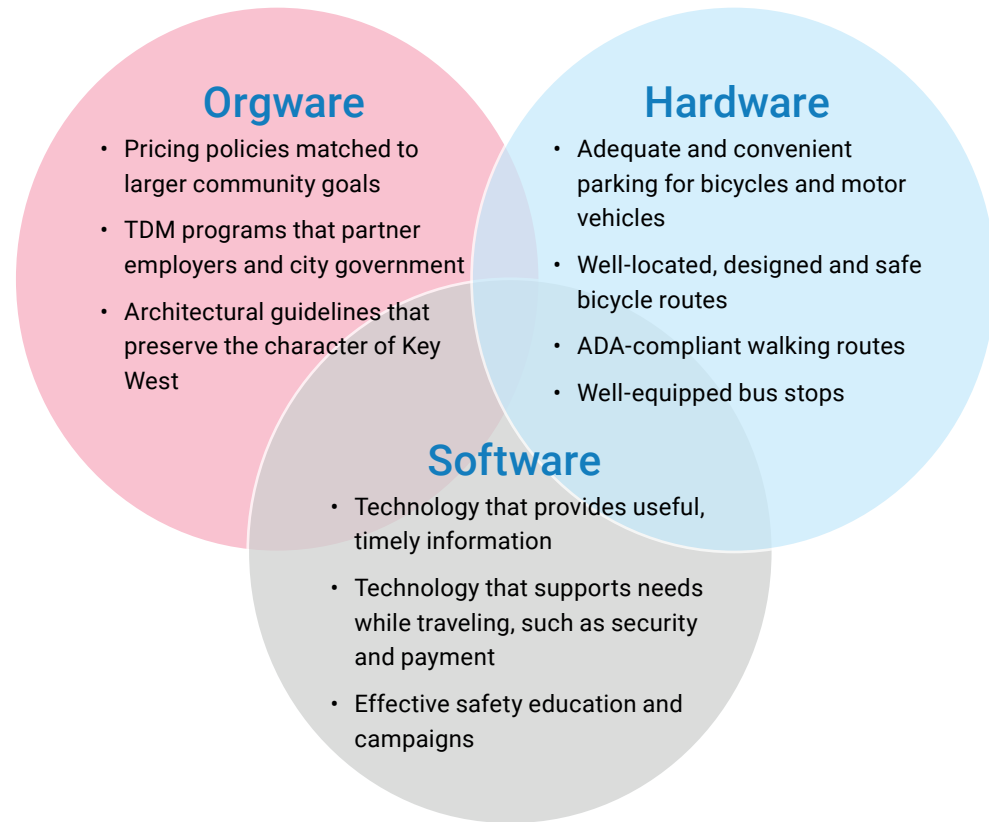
Orgware

- Pricing policies matched to larger community goals
- TDM programs that partner employers and city government
- Architectural guidelines that preserve the character of Key West

Hardware

- Adequate and convenient parking for bicycles and motor vehicles
- Well-located, designed and safe bicycle routes
- ADA-compliant walking routes
- Well-equipped bus stops

Software

- Technology that provides useful, timely information
- Technology that supports needs while traveling, such as security and payment
- Effective safety education and campaigns